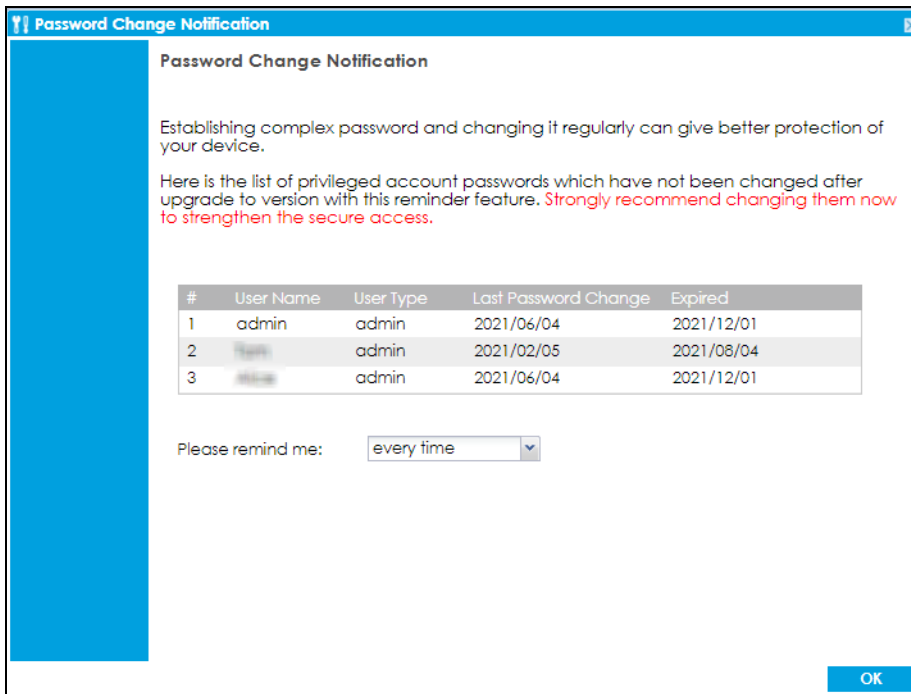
Password Change Notification

Password Change Notification

Establishing complex password and changing it regularly can give better protection of your device.

Here is the list of privileged account passwords which have not been changed after upgrade to version with this reminder feature. Strongly recommend changing them now to strengthen the secure access.

| # | User Name | User Type | Last Password Change | Expired |
|---|---|---|---|---|
| 1 | admin | admin | 2021/06/04 | 2021/12/01 |
| 2 | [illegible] | admin | 2021/02/05 | 2021/08/04 |
| 3 | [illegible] | admin | 2021/06/04 | 2021/12/01 |

Please remind me: every time

OK